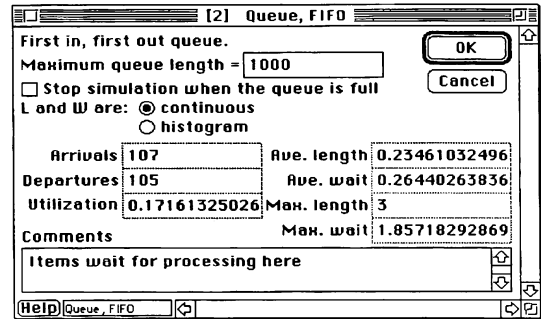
[2] Queue, FIFO

First in, first out queue.

OK

Maximum queue length = 1000

Cancel

Stop simulation when the queue is full

L and W are: continuous

histogram

| | | | |
|---|---|---|---|
| Arrivals | 107 | Ave. length | 0.23461032496 |
| Departures | 105 | Ave. wait | 0.26440263836 |
| Utilization | 0.17161325026 | Max. length | 3 |
| | | Max. wait | 1.85718292869 |

Comments

Items wait for processing here

Help Queue, FIFO